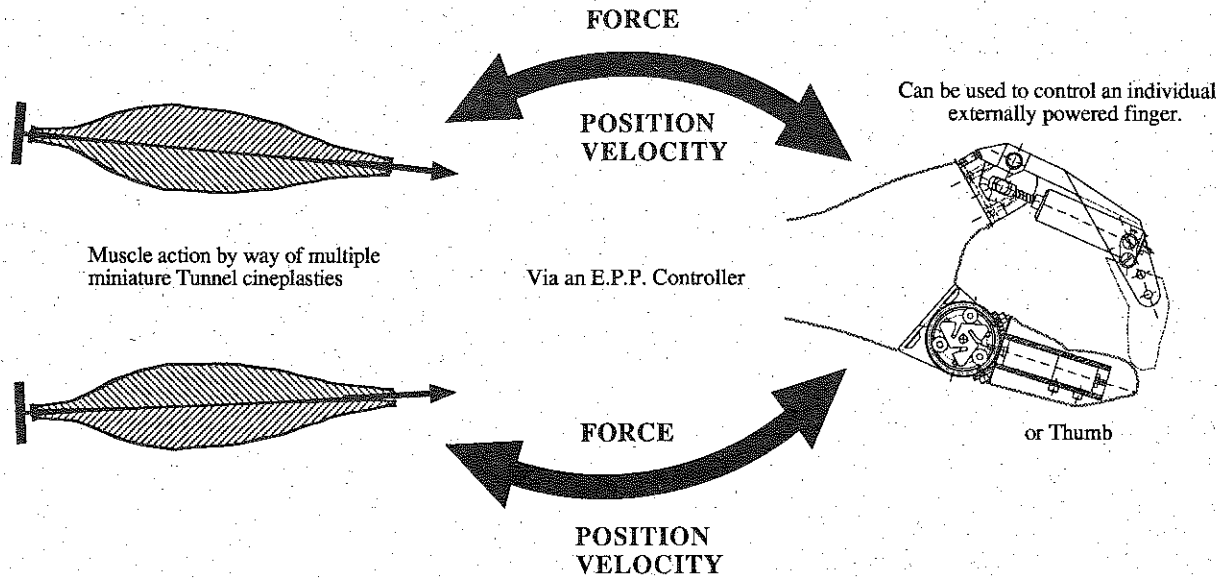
FORCE

POSITION
VELOCITY

Can be used to control an individual externally powered finger.

Muscle action by way of multiple miniature Tunnel cineplasties

Via an E.P.P. Controller

FORCE

or Thumb

POSITION
VELOCITY